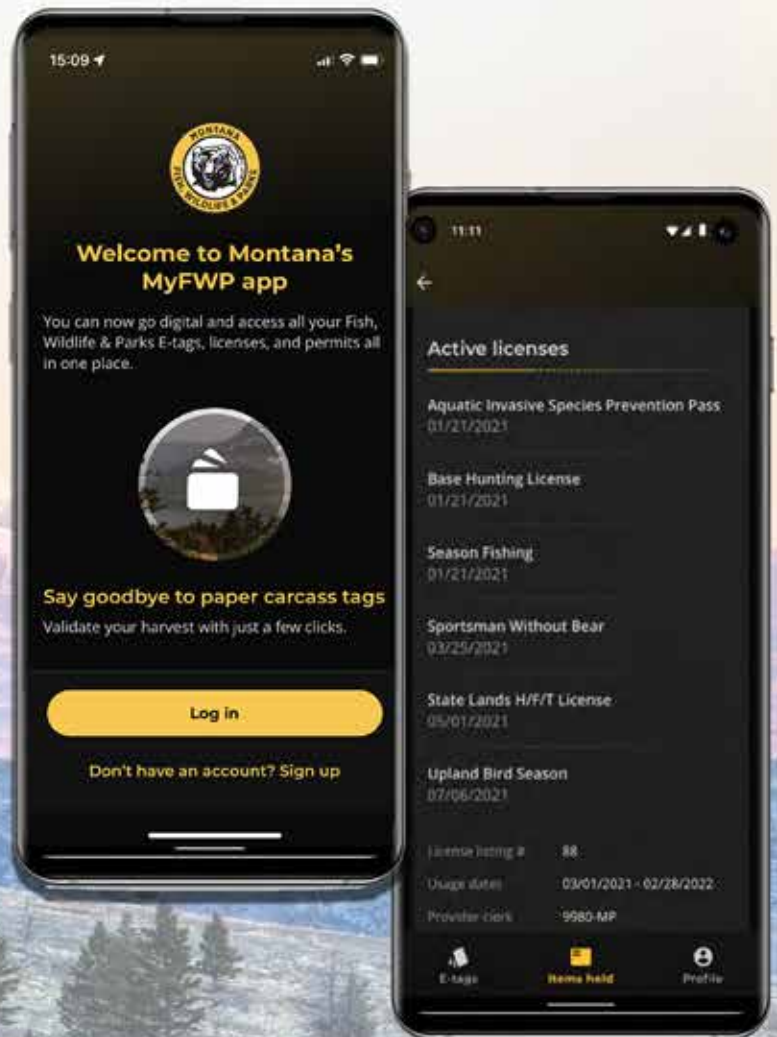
15:09

MONTANA FISH, WILDLIFE & PARKS

Welcome to Montana's MyFWP app

You can now go digital and access all your Fish, Wildlife & Parks E-tags, licenses, and permits all in one place.

Say goodbye to paper carcass tags

Validate your harvest with just a few clicks.

Log in

Don't have an account? Sign up

11:11

Active licenses

Aquatic Invasive Species Prevention Pass
01/21/2021

Base Hunting License
01/21/2021

Season Fishing
01/21/2021

Sportsman Without Bear
03/25/2021

State Lands H/F/T License
05/01/2021

Upland Bird Season
07/06/2021

License listing # 88
Usage dates 03/01/2021 - 02/28/2022
Provider clerk 9980-MP

E-tags
Items held
Profile